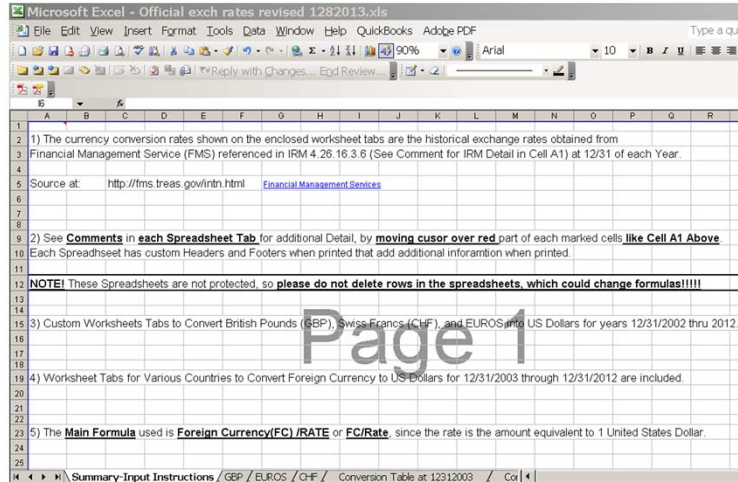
Microsoft Excel - Official exch rates revised 1282013.xls

File Edit View Insert Format Tools Data Window Help QuickBooks Adobe PDF

Type a qu

90% Arial 10 B I U

Reply with Changes... End Review...

I6 fx

| | A | B | C | D | E | F | G | H | I | J | K | L | M | N | O | P | Q | R |
|---|---|---|---|---|---|---|---|---|---|---|---|---|---|---|---|---|---|---|

1
2 1) The currency conversion rates shown on the enclosed worksheet tabs are the historical exchange rates obtained from
3 Financial Management Service (FMS) referenced in IRM 4.26.16.3.6 (See Comment for IRM Detail in Cell A1) at 12/31 of each Year.
4
5 Source at: http://fms.treas.gov/intn.html Financial Management Services
6
7
8
9 2) See **Comments** in **each Spreadsheet Tab** for additional Detail, by **moving cusor over red** part of each marked cells **like Cell A1 Above**
10 Each Spreadhseet has custom Headers and Footers when printed that add additional inforamtion when printed.
11
12 **NOTE!** These Spreadsheets are not protected, so **please do not delete rows in the spreadsheets, which could change formulas!!!!!**
13
14
15 3) Custom Worksheets Tabs to Convert British Pounds (GBP), Swiss Francs (CHF), and EUROS into US Dollars for years 12/31/2002 thru 2012.
16
17
18
19 4) Worksheet Tabs for Various Countries to Convert Foreign Currency to US Dollars for 12/31/2003 through 12/31/2012 are included.
20
21
22
23 5) The **Main Formula** used is **Foreign Currency(FC) /RATE** or **FC/Rate**, since the rate is the amount equivalent to 1 United States Dollar.
24
25

Page 1

Summary-Input Instructions / GBP / EUROS / CHF / Conversion Table at 12312003 / Co